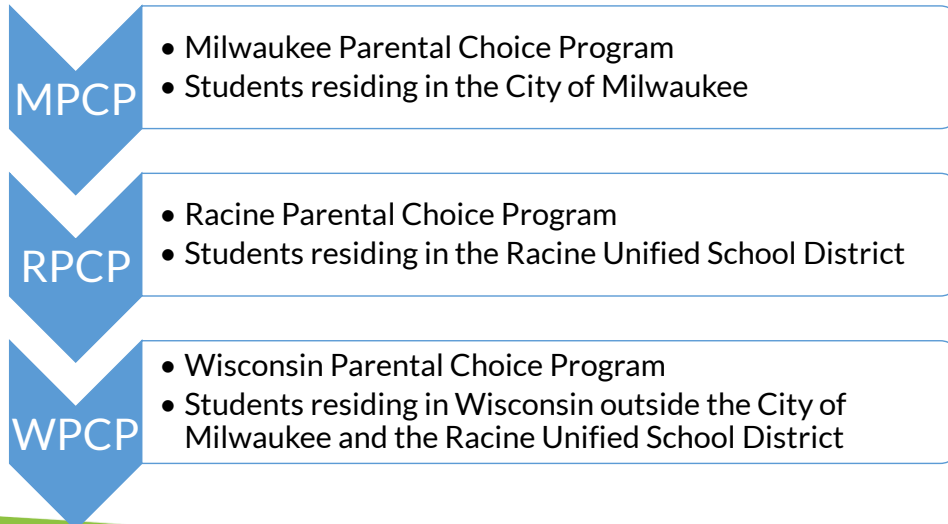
MPCP

- Milwaukee Parental Choice Program
- Students residing in the City of Milwaukee

RPCP

- Racine Parental Choice Program
- Students residing in the Racine Unified School District

WPCP

- Wisconsin Parental Choice Program
- Students residing in Wisconsin outside the City of Milwaukee and the Racine Unified School District